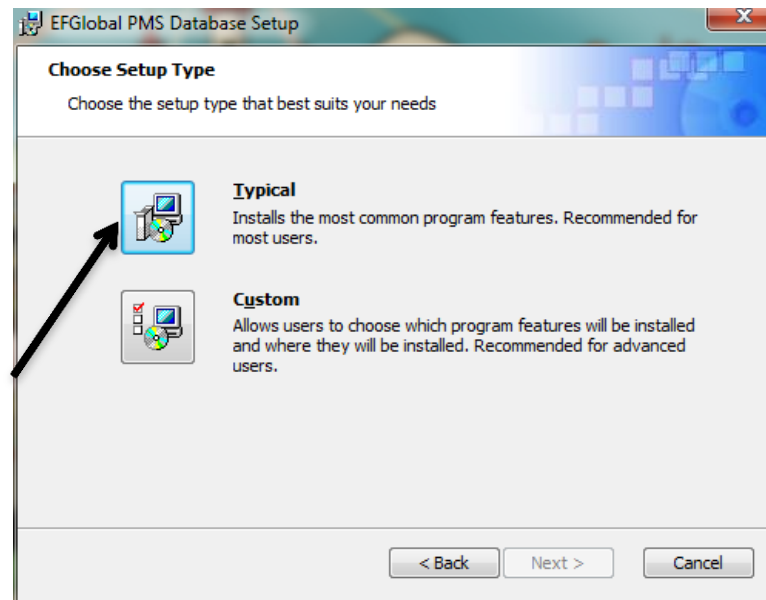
EFGlobal PMS Database Setup

Choose Setup Type

Choose the setup type that best suits your needs

Typical
Installs the most common program features. Recommended for most users.

Custom
Allows users to choose which program features will be installed and where they will be installed. Recommended for advanced users.

< Back
Next >
Cancel